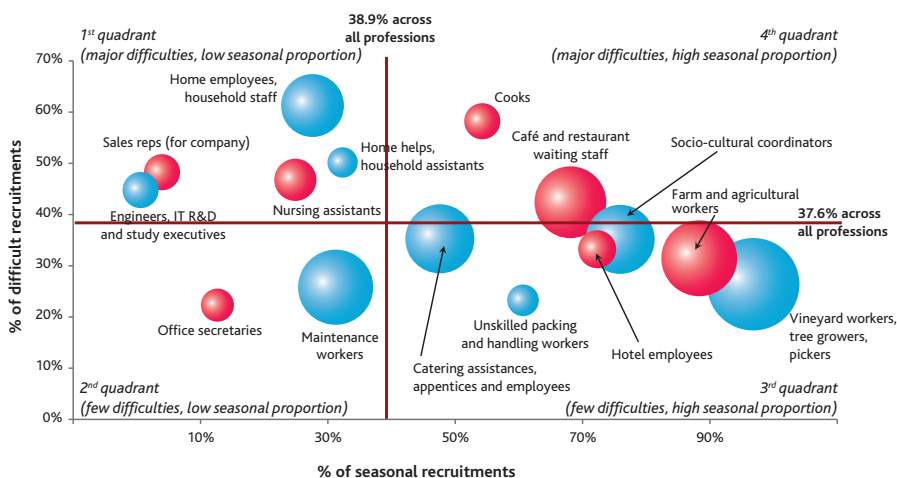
38.9% across all professions

1st quadrant (major difficulties, low seasonal proportion)

4th quadrant (major difficulties, high seasonal proportion)

70%
60%
50%
40%
30%
20%
10%
0%

% of difficult recruitments

Home employees, household staff

Cooks

Sales reps (for company)

Home helps, household assistants

Café and restaurant waiting staff

Socio-cultural coordinators

Farm and agricultural workers

Engineers, IT R&D and study executives

Nursing assistants

37.6% across all professions

Office secretaries

Maintenance workers

Unskilled packing and handling workers

Hotel employees

Vineyard workers, tree growers, pickers

Catering assistances, appentices and employees

2nd quadrant (few difficulties, low seasonal proportion)

3rd quadrant (few difficulties, high seasonal proportion)

10%
30%
50%
70%
90%

% of seasonal recruitments